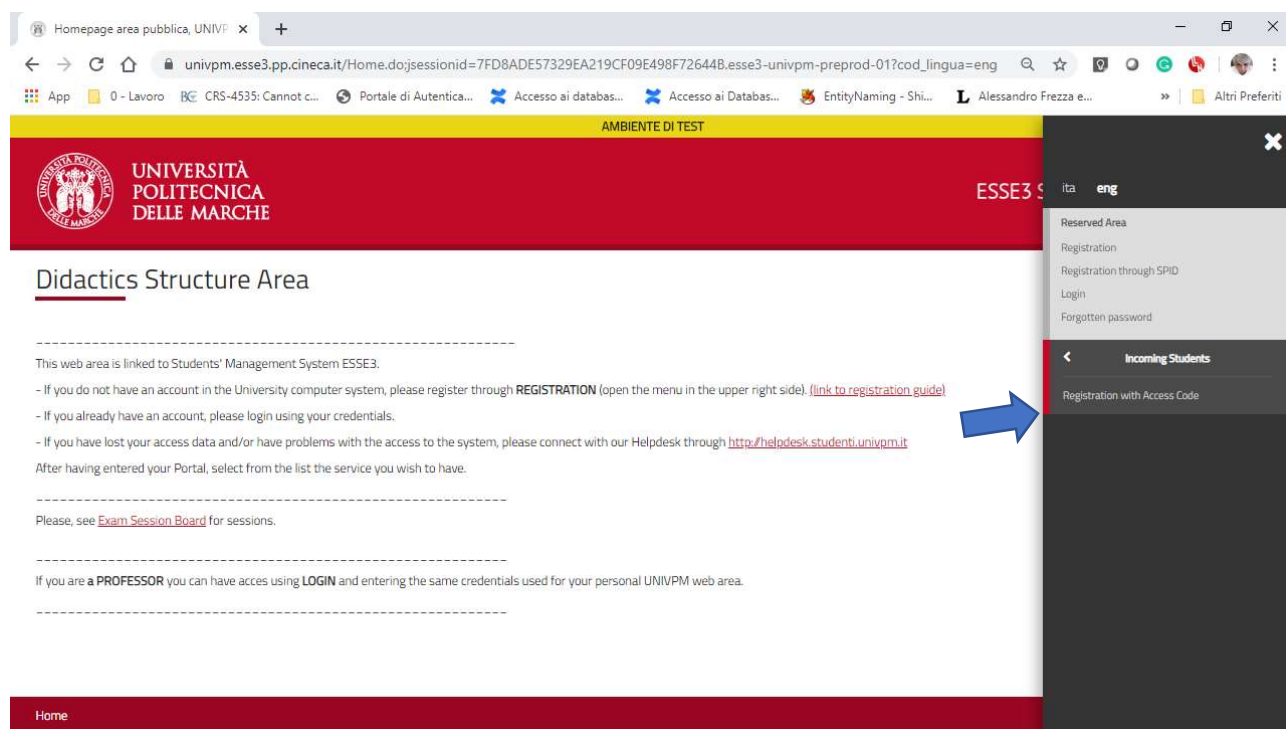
Homepage area pubblica, UNIVP ×

univpm.esse3.pp.cineca.it/Home.do;jsessionid=7FD8ADE57329EA219CF09E498F72644B.esse3-univpm-preprod-01?cod_lingua=eng

App 0 - Lavoro CRS-4535: Cannot c... Portale di Autentica... Accesso ai databas... Accesso ai Databas... EntityNaming - Shi... Alessandro Frezza e... » Altri Preferiti

AMBIENTE DI TEST

UNIVERSITÀ POLITECNICA DELLE MARCHE

ESSE3 S

ita eng

Reserved Area
Registration
Registration through SPID
Login
Forgotten password

Incoming Students

Registration with Access Code

Didactics Structure Area

------------------------------------------------------------

This web area is linked to Students' Management System ESSE3.

- If you do not have an account in the University computer system, please register through **REGISTRATION** (open the menu in the upper right side). (link to registration guide)

- If you already have an account, please login using your credentials.

- If you have lost your access data and/or have problems with the access to the system, please connect with our Helpdesk through http://helpdesk.studenti.univpm.it

After having entered your Portal, select from the list the service you wish to have.

------------------------------------------------------------

Please, see Exam Session Board for sessions.

------------------------------------------------------------

If you are **a PROFESSOR** you can have acces using **LOGIN** and entering the same credentials used for your personal UNIVPM web area.

------------------------------------------------------------

Home